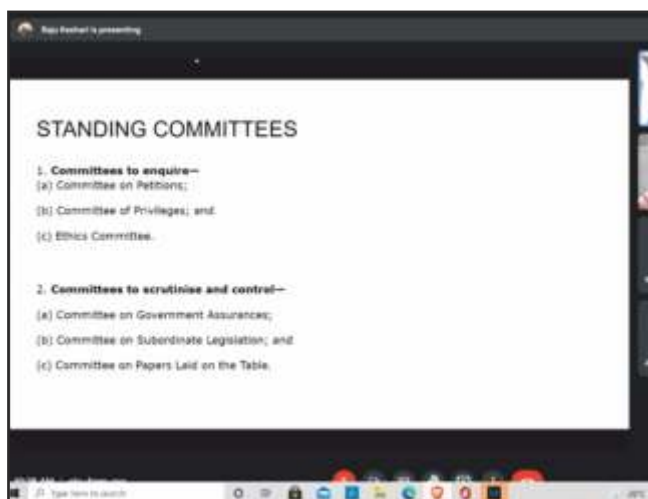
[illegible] is presenting

STANDING COMMITTEES

1. **Committees to enquire—**
(a) Committee on Petitions;

(b) Committee of Privileges; and

(c) Ethics Committee.

2. **Committees to scrutinise and control—**

(a) Committee on Government Assurances;

(b) Committee on Subordinate Legislation; and

(c) Committee on Papers Laid on the Table.

Type here to search